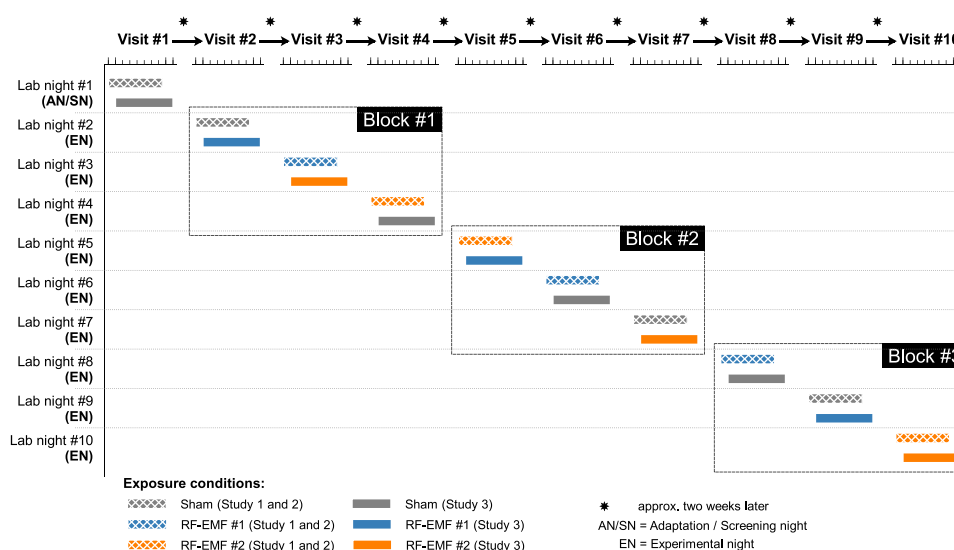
Visit #1 * Visit #2 * Visit #3 * Visit #4 * Visit #5 * Visit #6 * Visit #7 * Visit #8 * Visit #9 * Visit #10

Lab night #1 (AN/SN)
Lab night #2 (EN)
Lab night #3 (EN)
Lab night #4 (EN)
Lab night #5 (EN)
Lab night #6 (EN)
Lab night #7 (EN)
Lab night #8 (EN)
Lab night #9 (EN)
Lab night #10 (EN)

Block #1
Block #2
Block #3

Exposure conditions:
Sham (Study 1 and 2)
Sham (Study 3)
RF-EMF #1 (Study 1 and 2)
RF-EMF #1 (Study 3)
RF-EMF #2 (Study 1 and 2)
RF-EMF #2 (Study 3)

* approx. two weeks later
AN/SN = Adaptation / Screening night
EN = Experimental night